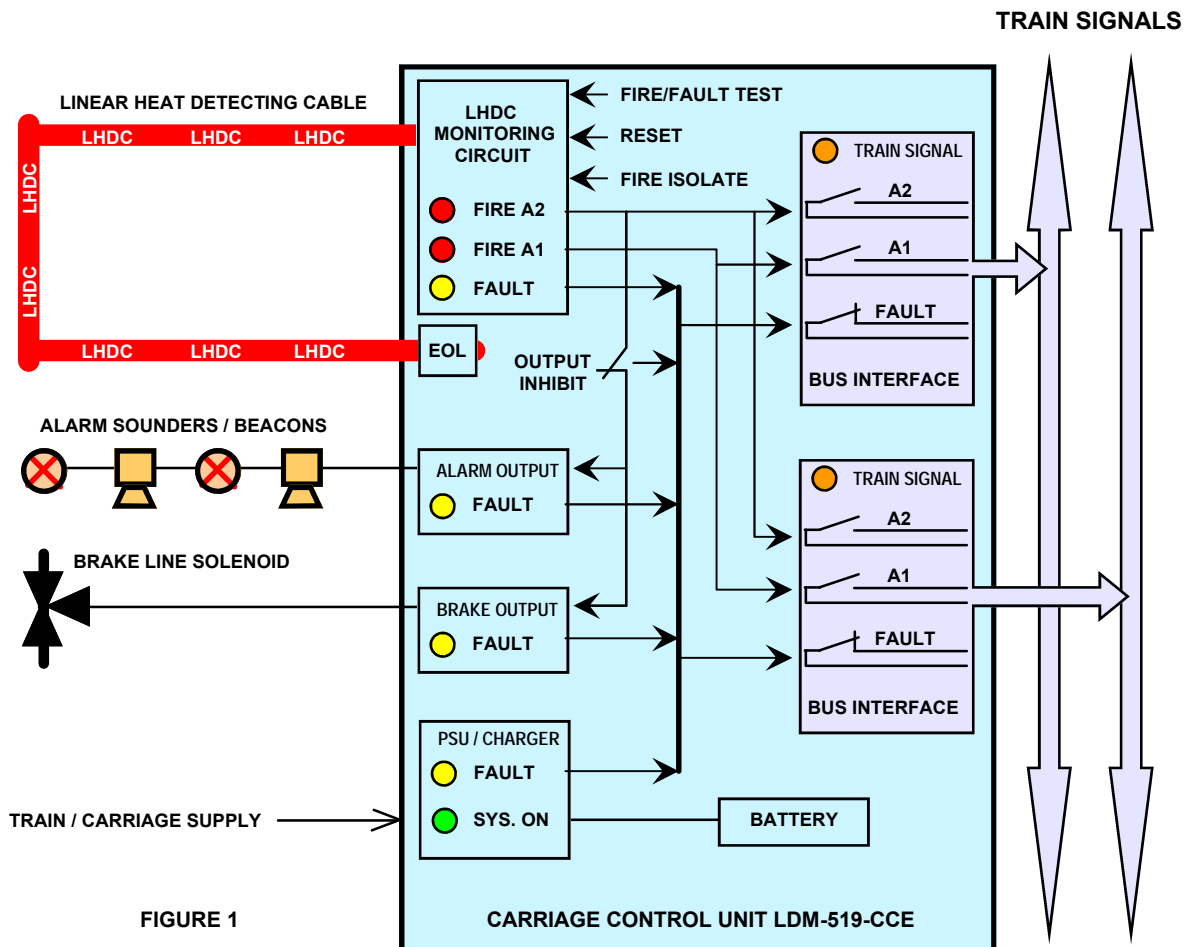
TRAIN SIGNALS

LINEAR HEAT DETECTING CABLE

LHDC LHDC LHDC

LHDC

LHDC

LHDC LHDC LHDC

LHDC MONITORING CIRCUIT

FIRE/FAULT TEST

RESET

FIRE ISOLATE

FIRE A2

FIRE A1

FAULT

EOL

OUTPUT INHIBIT

TRAIN SIGNAL

A2

A1

FAULT

BUS INTERFACE

ALARM SOUNDERS / BEACONS

ALARM OUTPUT

FAULT

TRAIN SIGNAL

A2

A1

FAULT

BUS INTERFACE

BRAKE LINE SOLENOID

BRAKE OUTPUT

FAULT

PSU / CHARGER

FAULT

SYS. ON

BATTERY

TRAIN / CARRIAGE SUPPLY

FIGURE 1

CARRIAGE CONTROL UNIT LDM-519-CCE